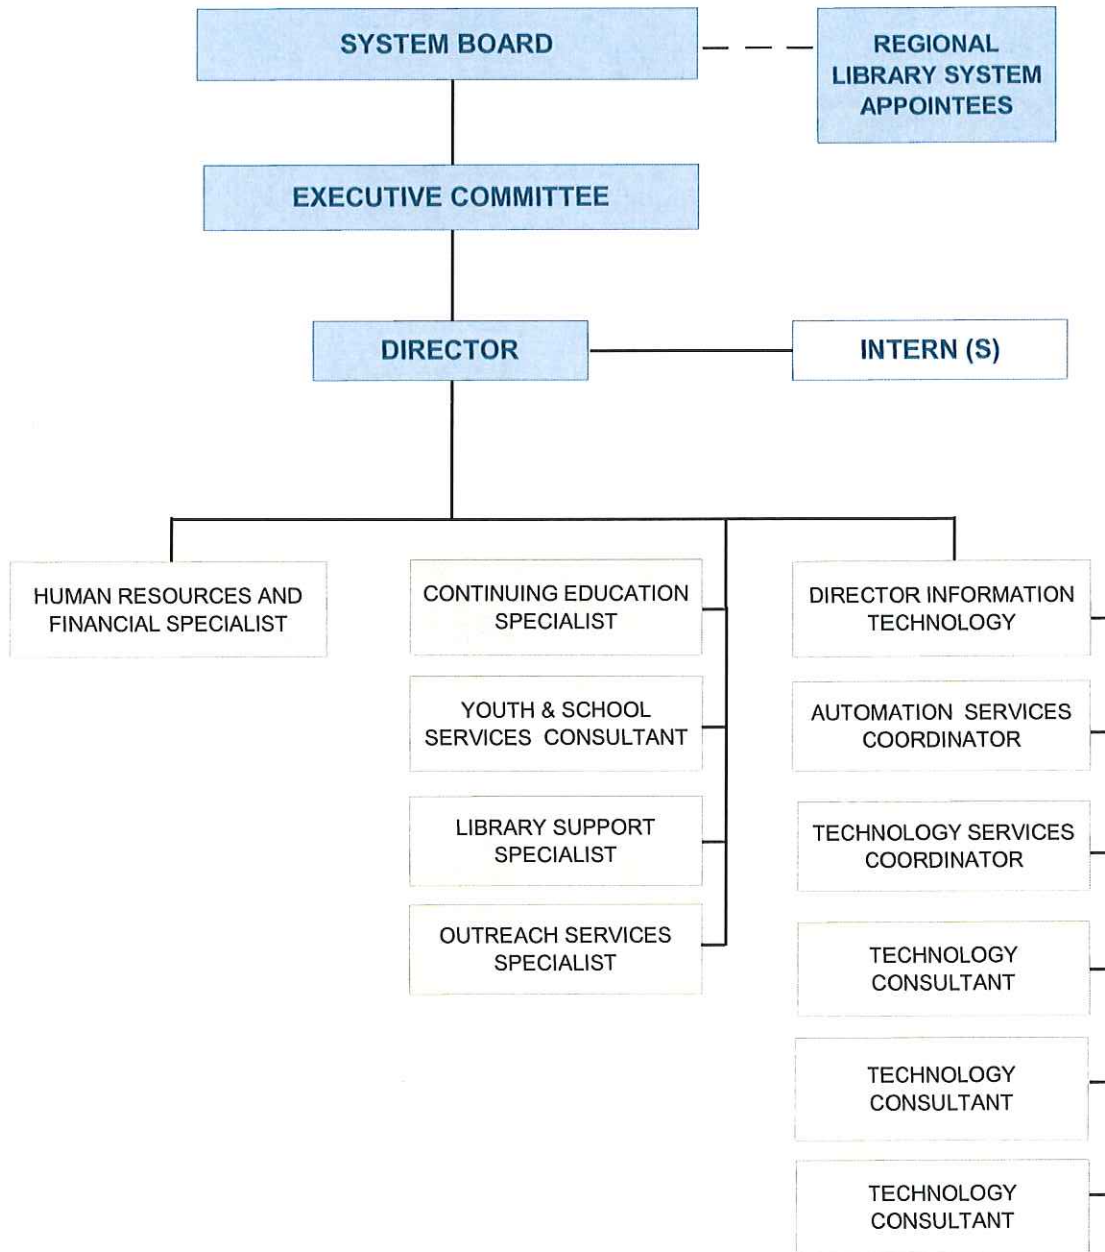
SYSTEM BOARD

REGIONAL LIBRARY SYSTEM APPOINTEES

EXECUTIVE COMMITTEE

DIRECTOR

INTERN (S)

HUMAN RESOURCES AND FINANCIAL SPECIALIST

CONTINUING EDUCATION SPECIALIST

YOUTH & SCHOOL SERVICES CONSULTANT

LIBRARY SUPPORT SPECIALIST

OUTREACH SERVICES SPECIALIST

DIRECTOR INFORMATION TECHNOLOGY

AUTOMATION SERVICES COORDINATOR

TECHNOLOGY SERVICES COORDINATOR

TECHNOLOGY CONSULTANT

TECHNOLOGY CONSULTANT

TECHNOLOGY CONSULTANT